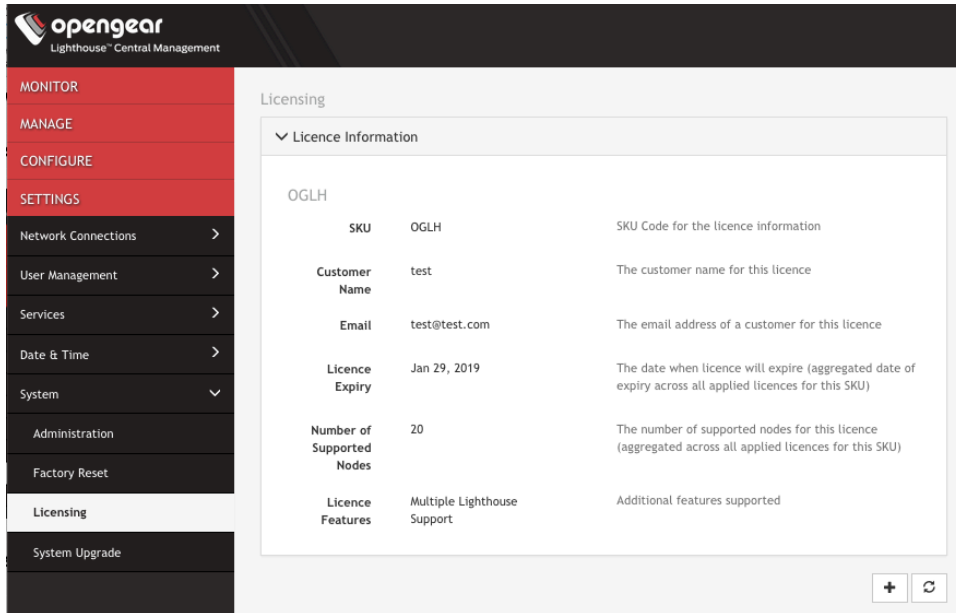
opengear
Lighthouse™ Central Management

MONITOR
MANAGE
CONFIGURE
SETTINGS
Network Connections
User Management
Services
Date & Time
System
Administration
Factory Reset
Licensing
System Upgrade

Licensing

Licence Information

OGLH

| | | |
|---|---|---|
| SKU | OGLH | SKU Code for the licence information |
| Customer Name | test | The customer name for this licence |
| Email | test@test.com | The email address of a customer for this licence |
| Licence Expiry | Jan 29, 2019 | The date when licence will expire (aggregated date of expiry across all applied licences for this SKU) |
| Number of Supported Nodes | 20 | The number of supported nodes for this licence (aggregated across all applied licences for this SKU) |
| Licence Features | Multiple Lighthouse Support | Additional features supported |

+